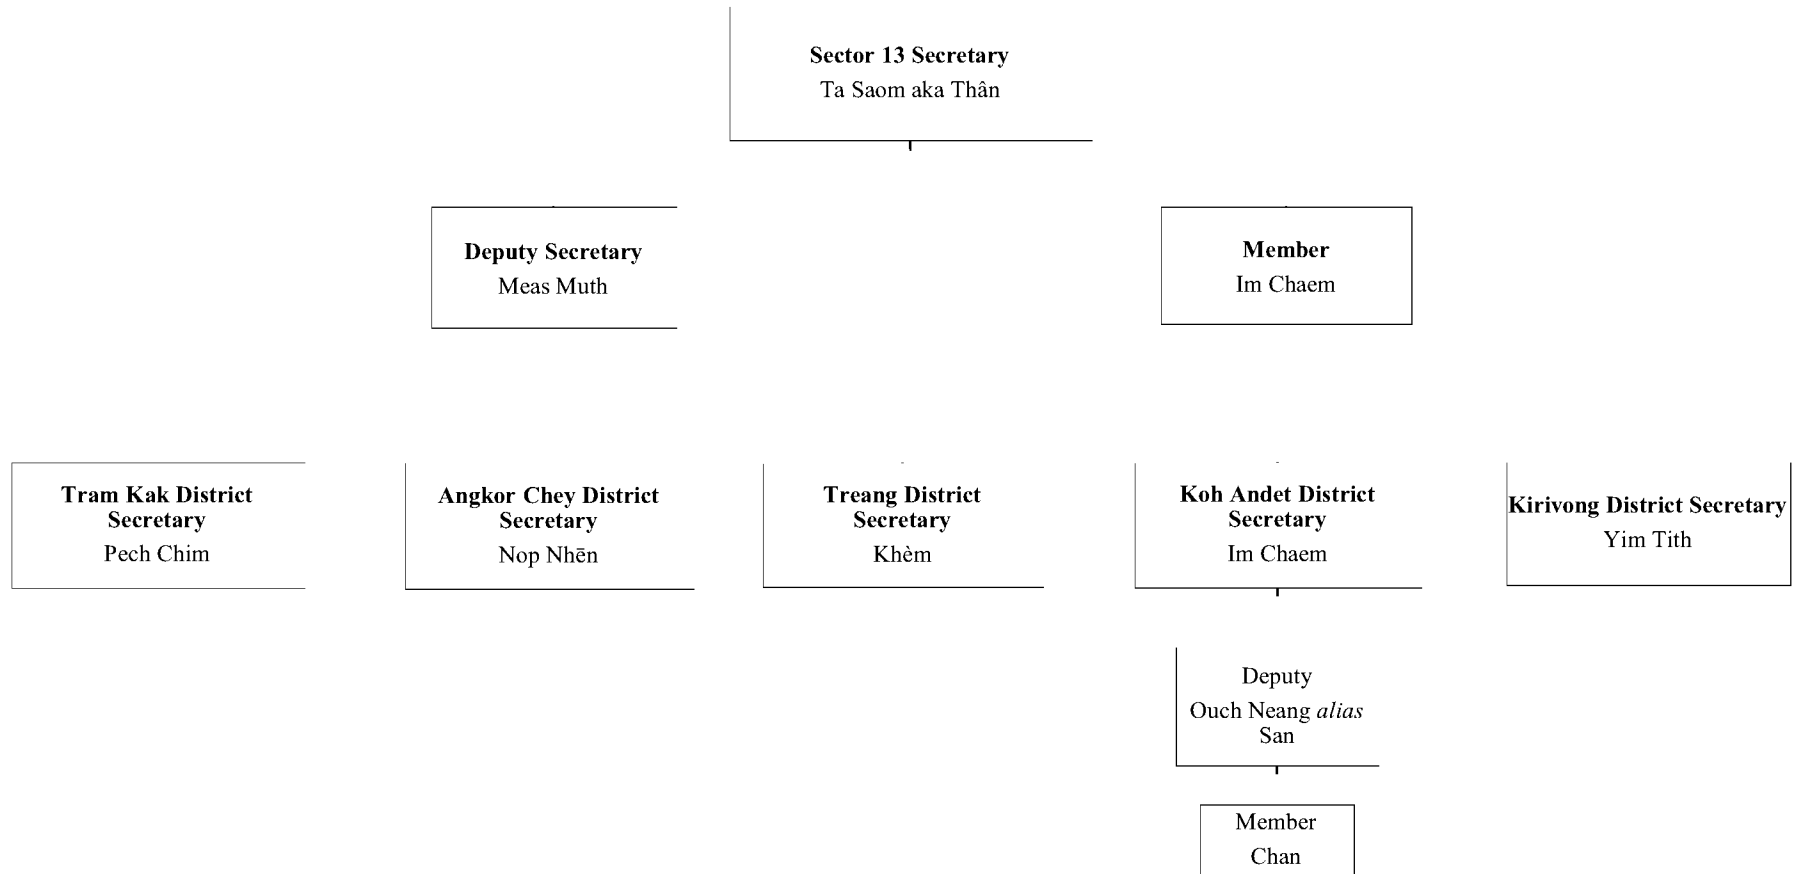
**Sector 13 Secretary**
Ta Saom aka Thân

**Deputy Secretary**
Meas Muth

**Member**
Im Chaem

**Tram Kak District Secretary**
Pech Chim

**Angkor Chey District Secretary**
Nop Nhēn

**Treang District Secretary**
Khèm

**Koh Andet District Secretary**
Im Chaem

**Kirivong District Secretary**
Yim Tith

Deputy
Ouch Neang *alias* San

Member
Chan